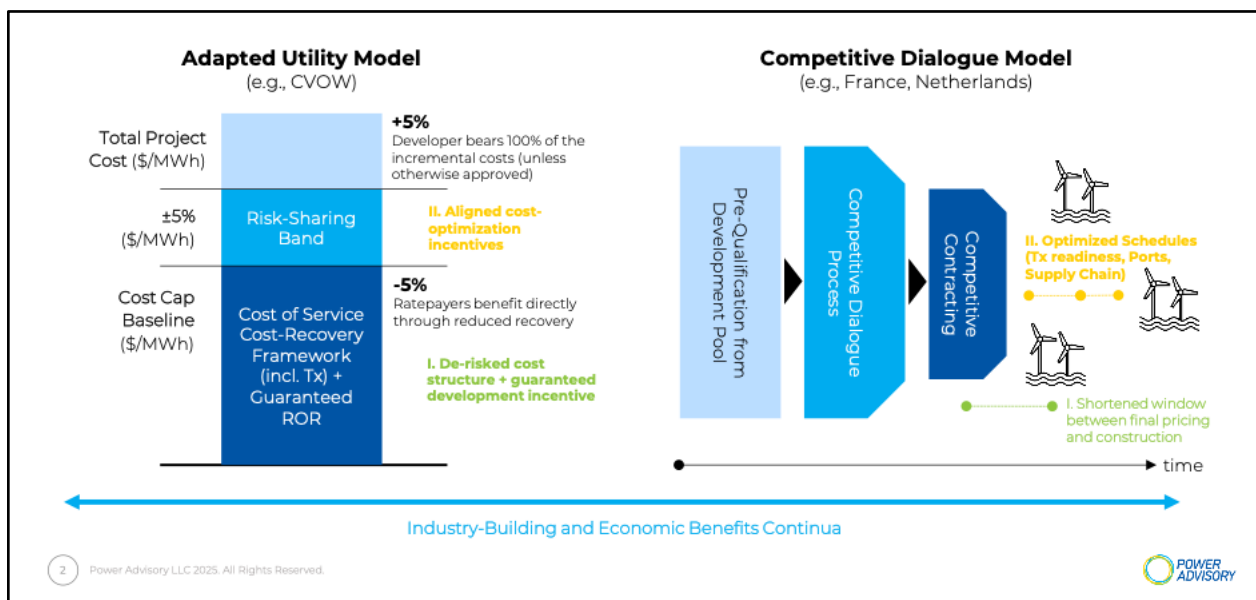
Adapted Utility Model
(e.g., CVOW)

Total Project Cost ($/MWh)

+5%
Developer bears 100% of the incremental costs (unless otherwise approved)

±5% ($/MWh)

Risk-Sharing Band

II. Aligned cost-optimization incentives

Cost Cap Baseline ($/MWh)

Cost of Service Cost-Recovery Framework (incl. Tx) + Guaranteed ROR

-5%
Ratepayers benefit directly through reduced recovery

I. De-risked cost structure + guaranteed development incentive

Competitive Dialogue Model
(e.g., France, Netherlands)

Pre-Qualification from Development Pool

Competitive Dialogue Process

Competitive Contracting

II. Optimized Schedules (Tx readiness, Ports, Supply Chain)

I. Shortened window between final pricing and construction

time

Industry-Building and Economic Benefits Continua

2 Power Advisory LLC 2025. All Rights Reserved.

POWER ADVISORY